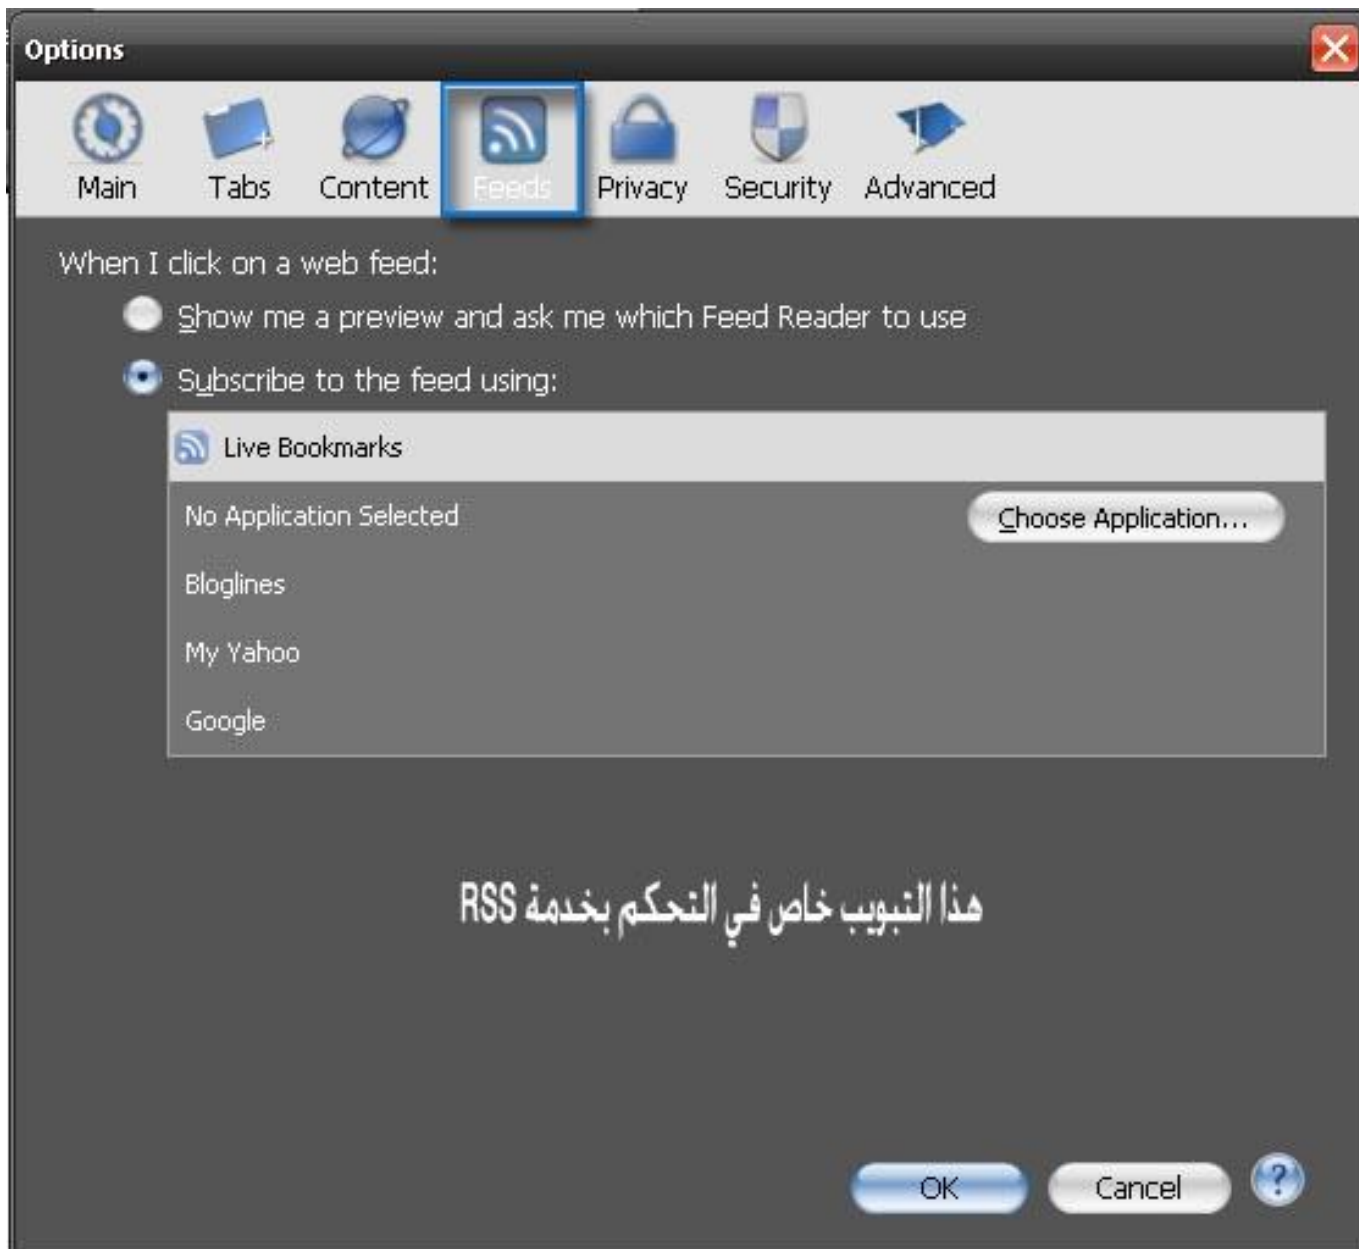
Options

Main
Tabs
Content
Feeds
Privacy
Security
Advanced

When I click on a web feed:

Show me a preview and ask me which Feed Reader to use

Subscribe to the feed using:

Live Bookmarks
No Application Selected
Choose Application...
Bloglines
My Yahoo
Google

هذا التبويب خاص في التحكم بخدمة RSS

OK
Cancel
?